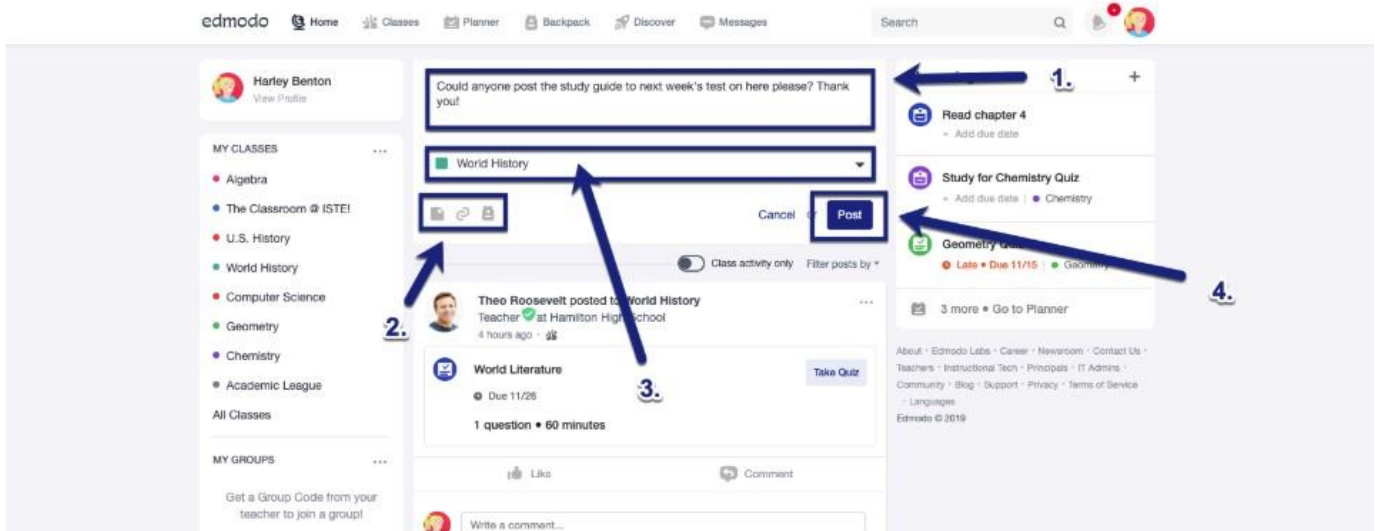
edmodo Home Classes Planner Backpack Discover Messages Search

Harley Benton
View Profile

MY CLASSES ...
• Algebra
• The Classroom @ ISTE!
• U.S. History
• World History
• Computer Science
• Geometry
• Chemistry
• Academic League
All Classes

MY GROUPS ...
Get a Group Code from your teacher to join a group!

Could anyone post the study guide to next week's test on here please? Thank you!

World History

Cancel Post

Class activity only Filter posts by

Theo Roosevelt posted to World History
Teacher at Hamilton High School
4 hours ago

World Literature
Due 11/26
1 question • 60 minutes
Take Quiz

Like Comment

Write a comment...

1.
2.
3.
4.

+
Read chapter 4
+ Add due date

Study for Chemistry Quiz
+ Add due date | • Chemistry

Geometry Quiz
Late • Due 11/15 | • Geometry

3 more • Go to Planner

About · Edmodo Labs · Career · Newsroom · Contact Us · Teachers · Instructional Tech · Principals · IT Admins · Community · Blog · Support · Privacy · Terms of Service · Languages
Edmodo © 2019